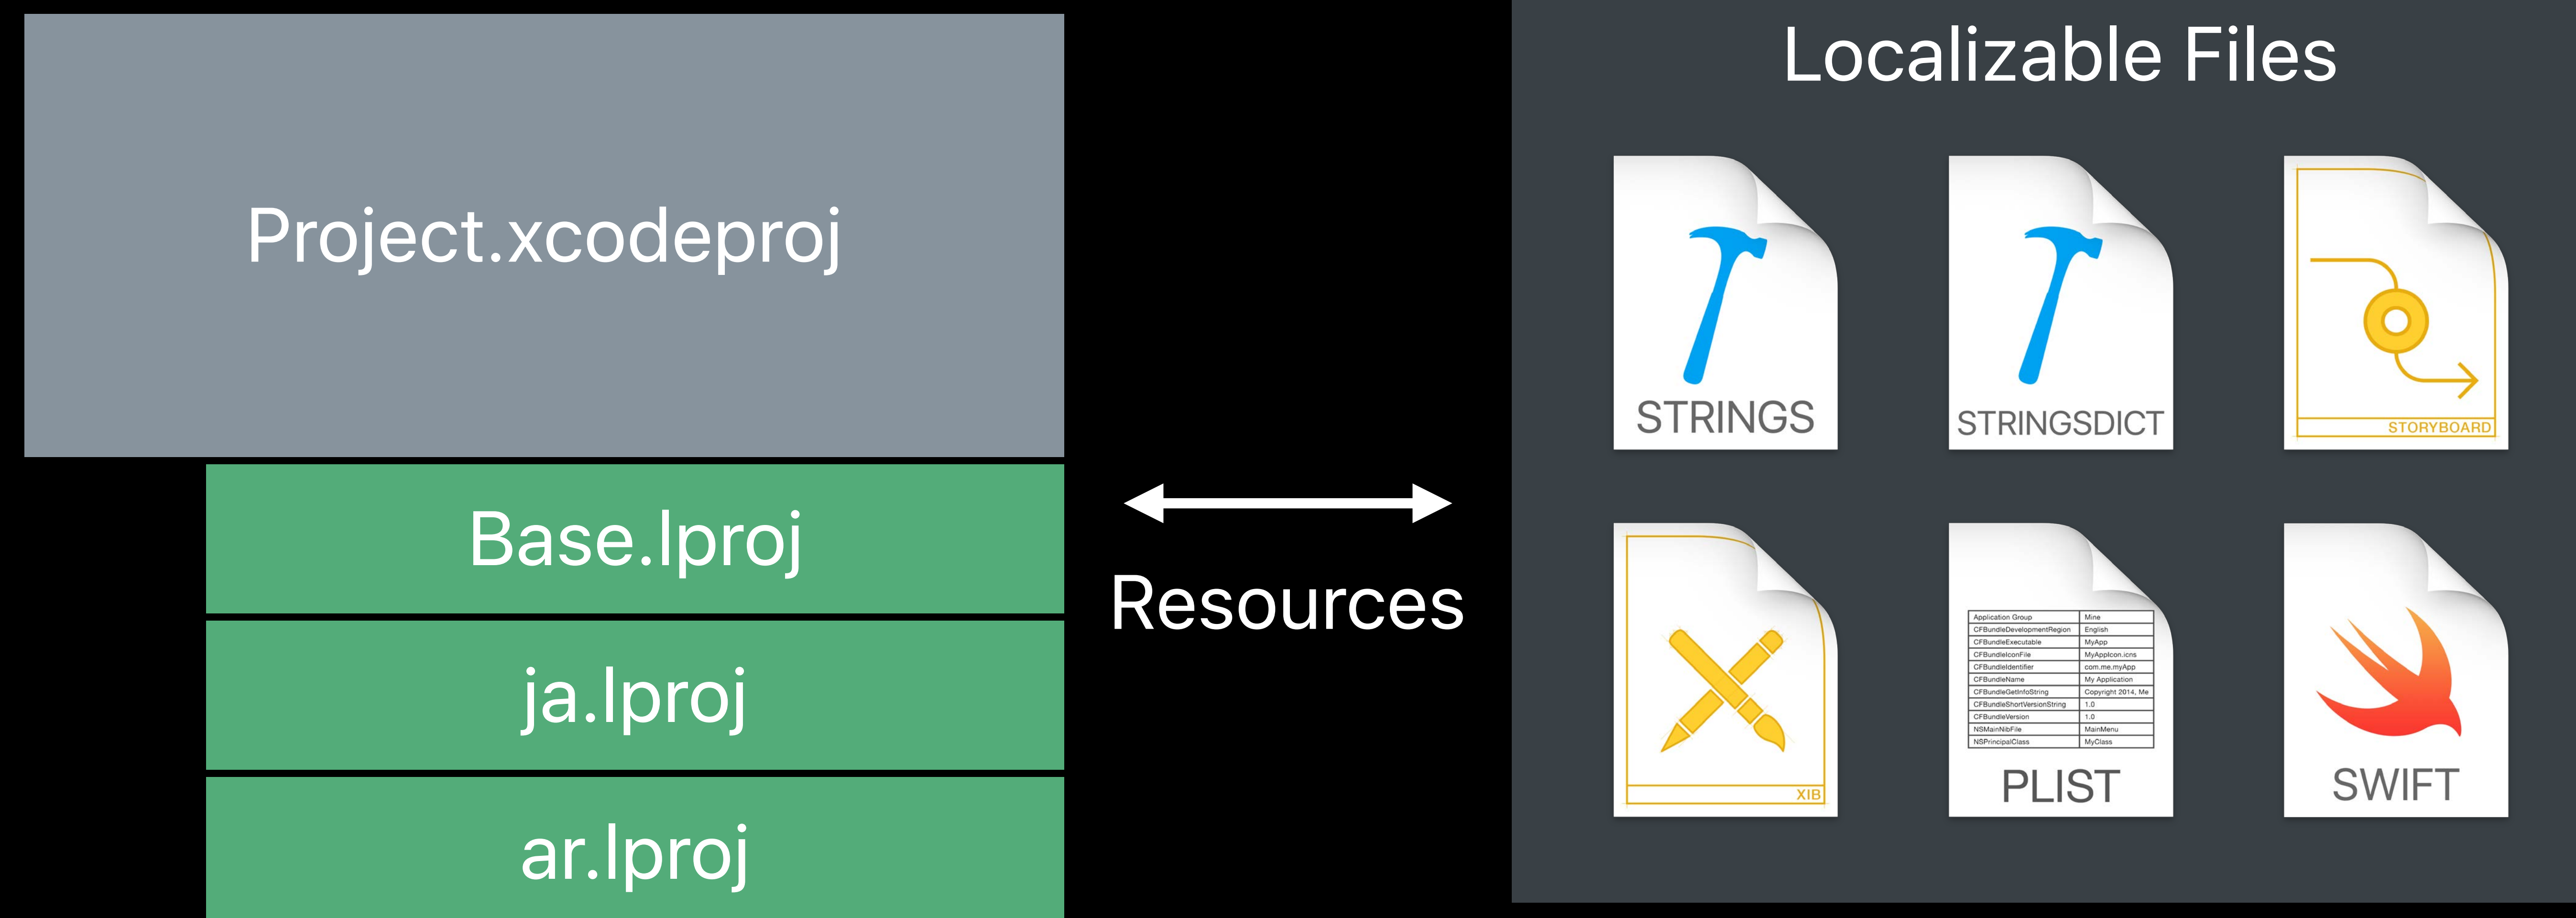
Project.xcodeproj

Base.lproj

ja.lproj

ar.lproj

Resources

Localizable Files

STRINGS

STRINGSDICT

STORYBOARD

XIB

| Application Group | Mine |
|---|---|
| CFBundleDevelopmentRegion | English |
| CFBundleExecutable | MyApp |
| CFBundleIconFile | MyAppIcon.icns |
| CFBundleIdentifier | com.me.myApp |
| CFBundleName | My Application |
| CFBundleGetInfoString | Copyright 2014, Me |
| CFBundleShortVersionString | 1.0 |
| CFBundleVersion | 1.0 |
| NSMainNibFile | MainMenu |
| NSPrincipalClass | MyClass |

PLIST

SWIFT